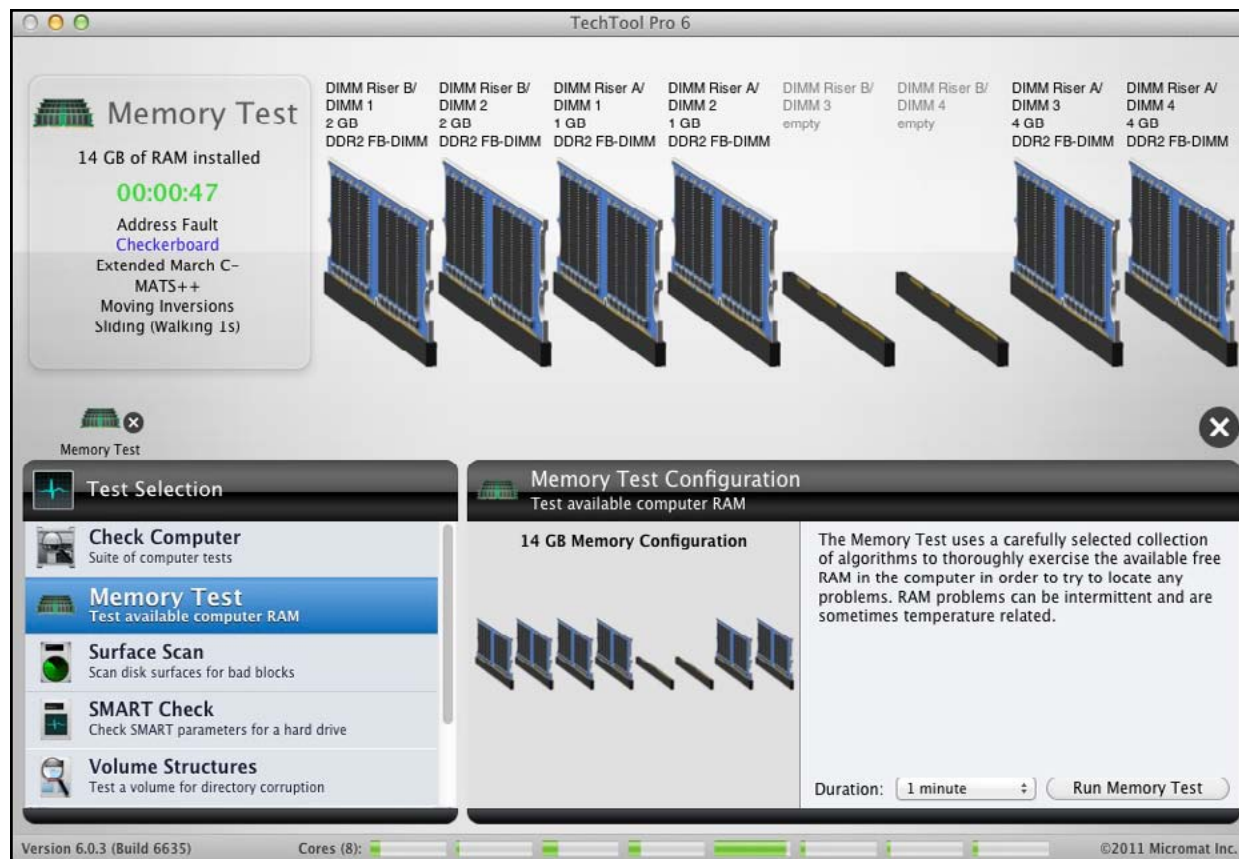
TechTool Pro 6

Memory Test
14 GB of RAM installed
00:00:47
Address Fault
Checkerboard
Extended March C-
MATS++
Moving Inversions
Sliding (Walking 1s)

DIMM Riser B/ DIMM 1 2 GB DDR2 FB-DIMM

DIMM Riser B/ DIMM 2 2 GB DDR2 FB-DIMM

DIMM Riser A/ DIMM 1 1 GB DDR2 FB-DIMM

DIMM Riser A/ DIMM 2 1 GB DDR2 FB-DIMM

DIMM Riser B/ DIMM 3 empty

DIMM Riser B/ DIMM 4 empty

DIMM Riser A/ DIMM 3 4 GB DDR2 FB-DIMM

DIMM Riser A/ DIMM 4 4 GB DDR2 FB-DIMM

Memory Test

Test Selection

Check Computer
Suite of computer tests

Memory Test
Test available computer RAM

Surface Scan
Scan disk surfaces for bad blocks

SMART Check
Check SMART parameters for a hard drive

Volume Structures
Test a volume for directory corruption

Memory Test Configuration
Test available computer RAM

14 GB Memory Configuration

The Memory Test uses a carefully selected collection of algorithms to thoroughly exercise the available free RAM in the computer in order to try to locate any problems. RAM problems can be intermittent and are sometimes temperature related.

Duration: 1 minute
Run Memory Test

Version 6.0.3 (Build 6635)
Cores (8):
©2011 Micromat Inc.